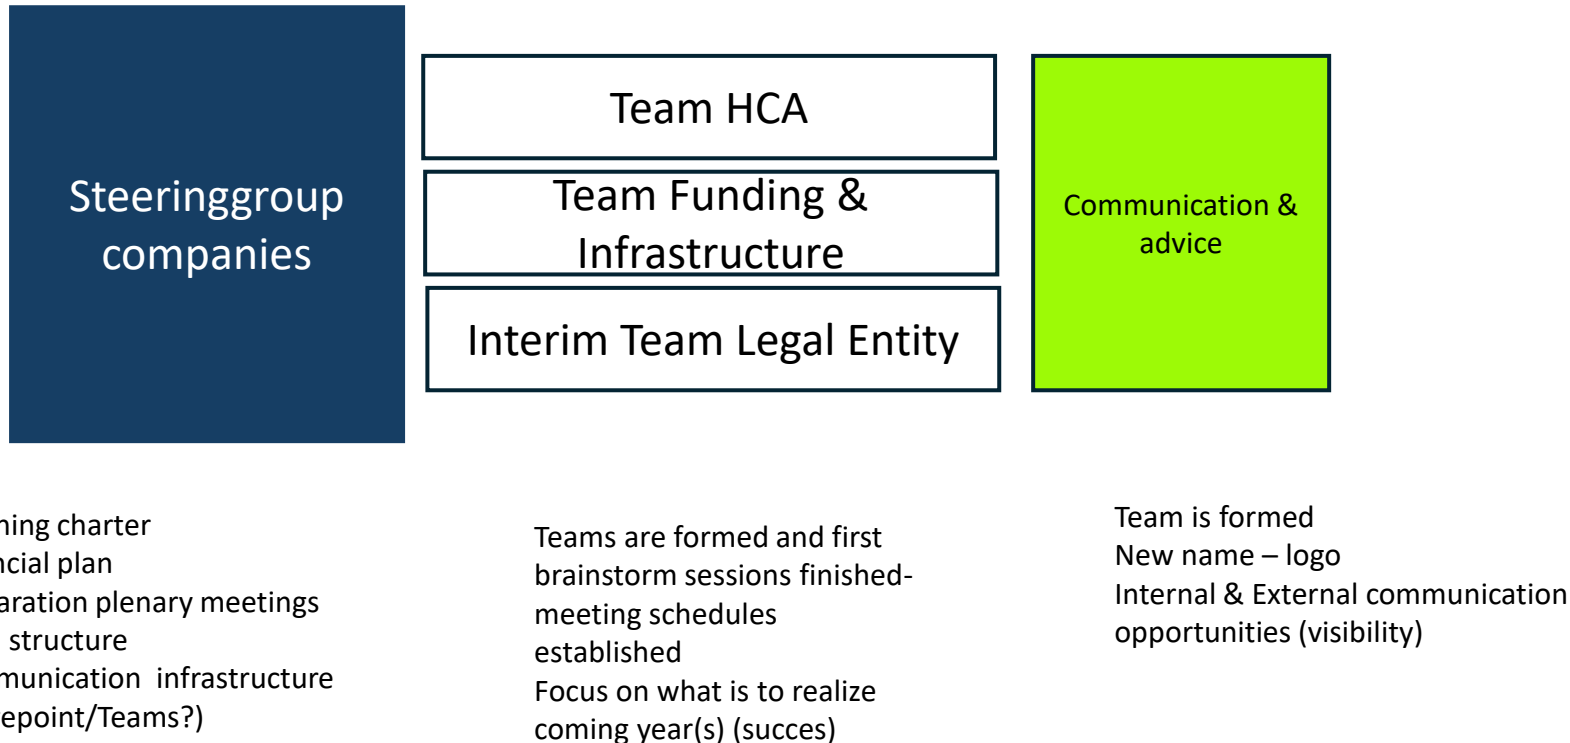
Steeringgroup companies

Team HCA

Team Funding & Infrastructure

Interim Team Legal Entity

Communication & advice

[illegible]ning charter
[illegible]ncial plan
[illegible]aration plenary meetings
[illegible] structure
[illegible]munication infrastructure
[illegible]epoint/Teams?)

Teams are formed and first brainstorm sessions finished- meeting schedules established
Focus on what is to realize coming year(s) (succes)

Team is formed
New name – logo
Internal & External communication opportunities (visibility)